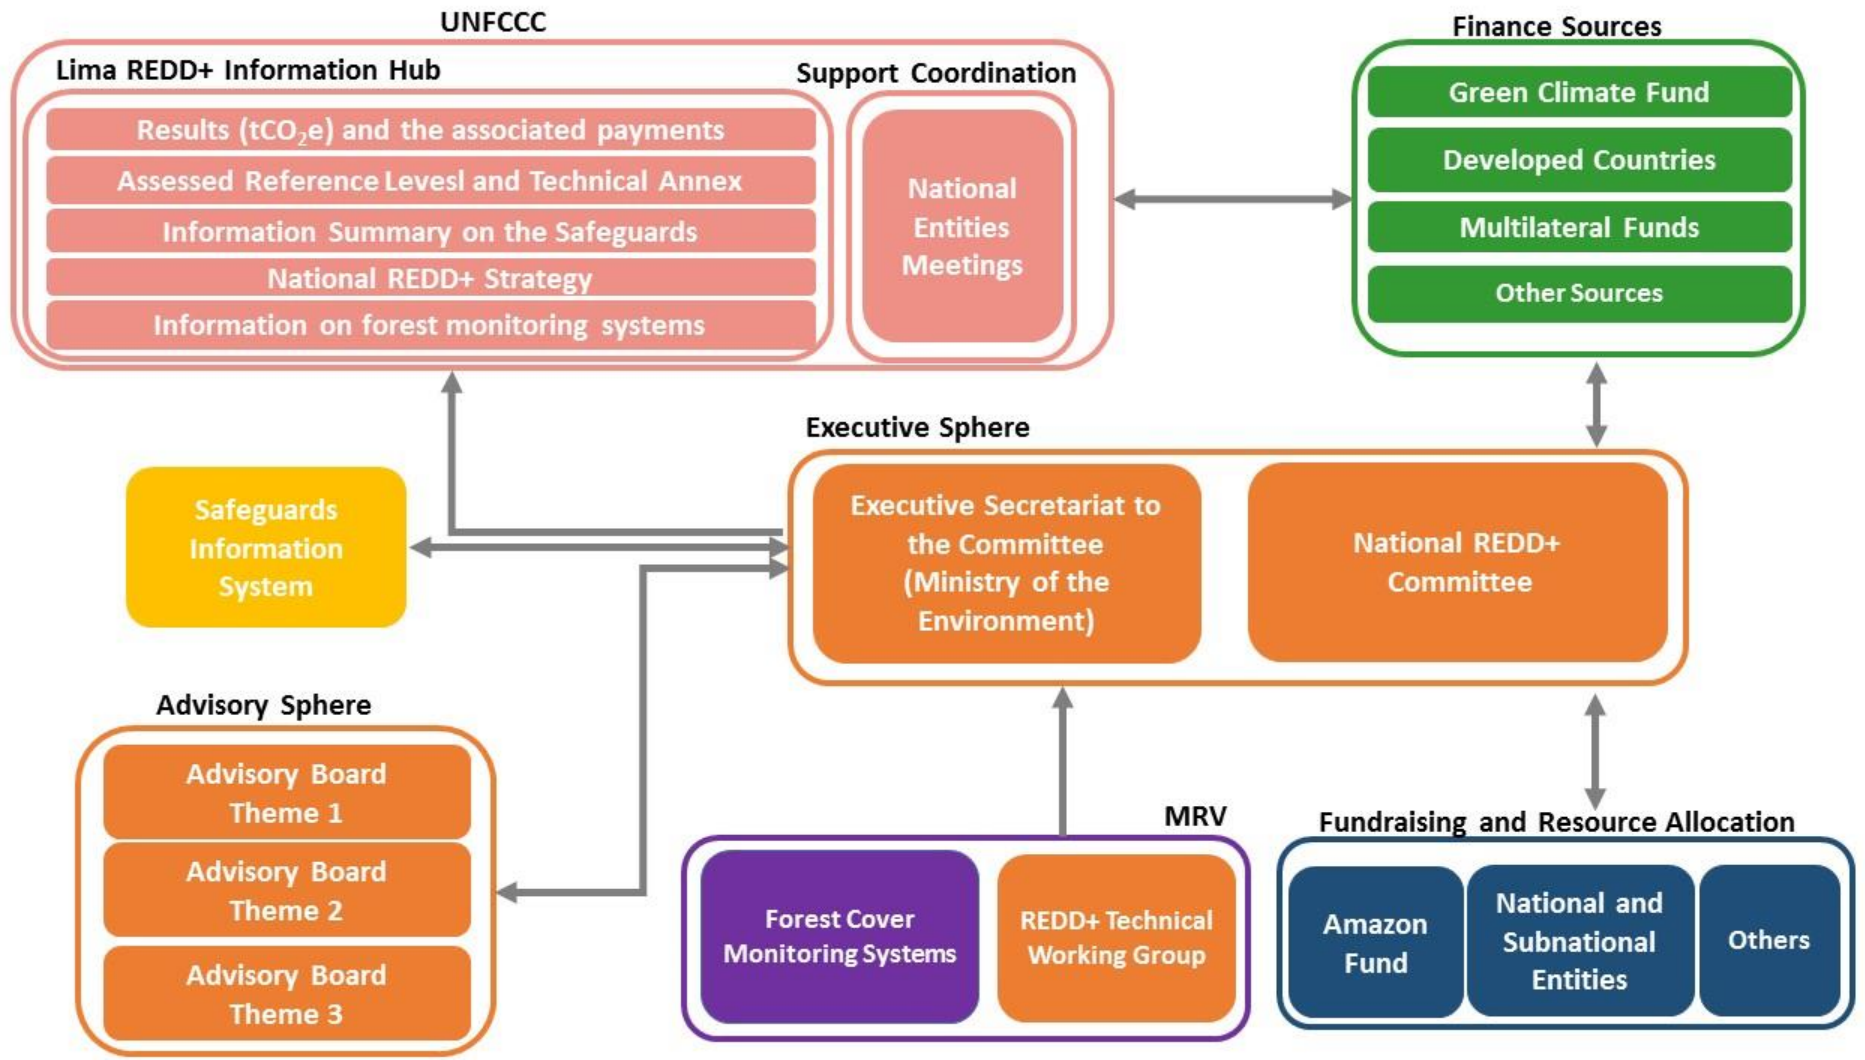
UNFCCC

Lima REDD+ Information Hub

Results ($tCO_2e$) and the associated payments

Assessed Reference Levesl and Technical Annex

Information Summary on the Safeguards

National REDD+ Strategy

Information on forest monitoring systems

Support Coordination

National Entities Meetings

Finance Sources

Green Climate Fund

Developed Countries

Multilateral Funds

Other Sources

Executive Sphere

Safeguards Information System

Executive Secretariat to the Committee (Ministry of the Environment)

National REDD+ Committee

Advisory Sphere

Advisory Board Theme 1

Advisory Board Theme 2

Advisory Board Theme 3

MRV

Forest Cover Monitoring Systems

REDD+ Technical Working Group

Fundraising and Resource Allocation

Amazon Fund

National and Subnational Entities

Others